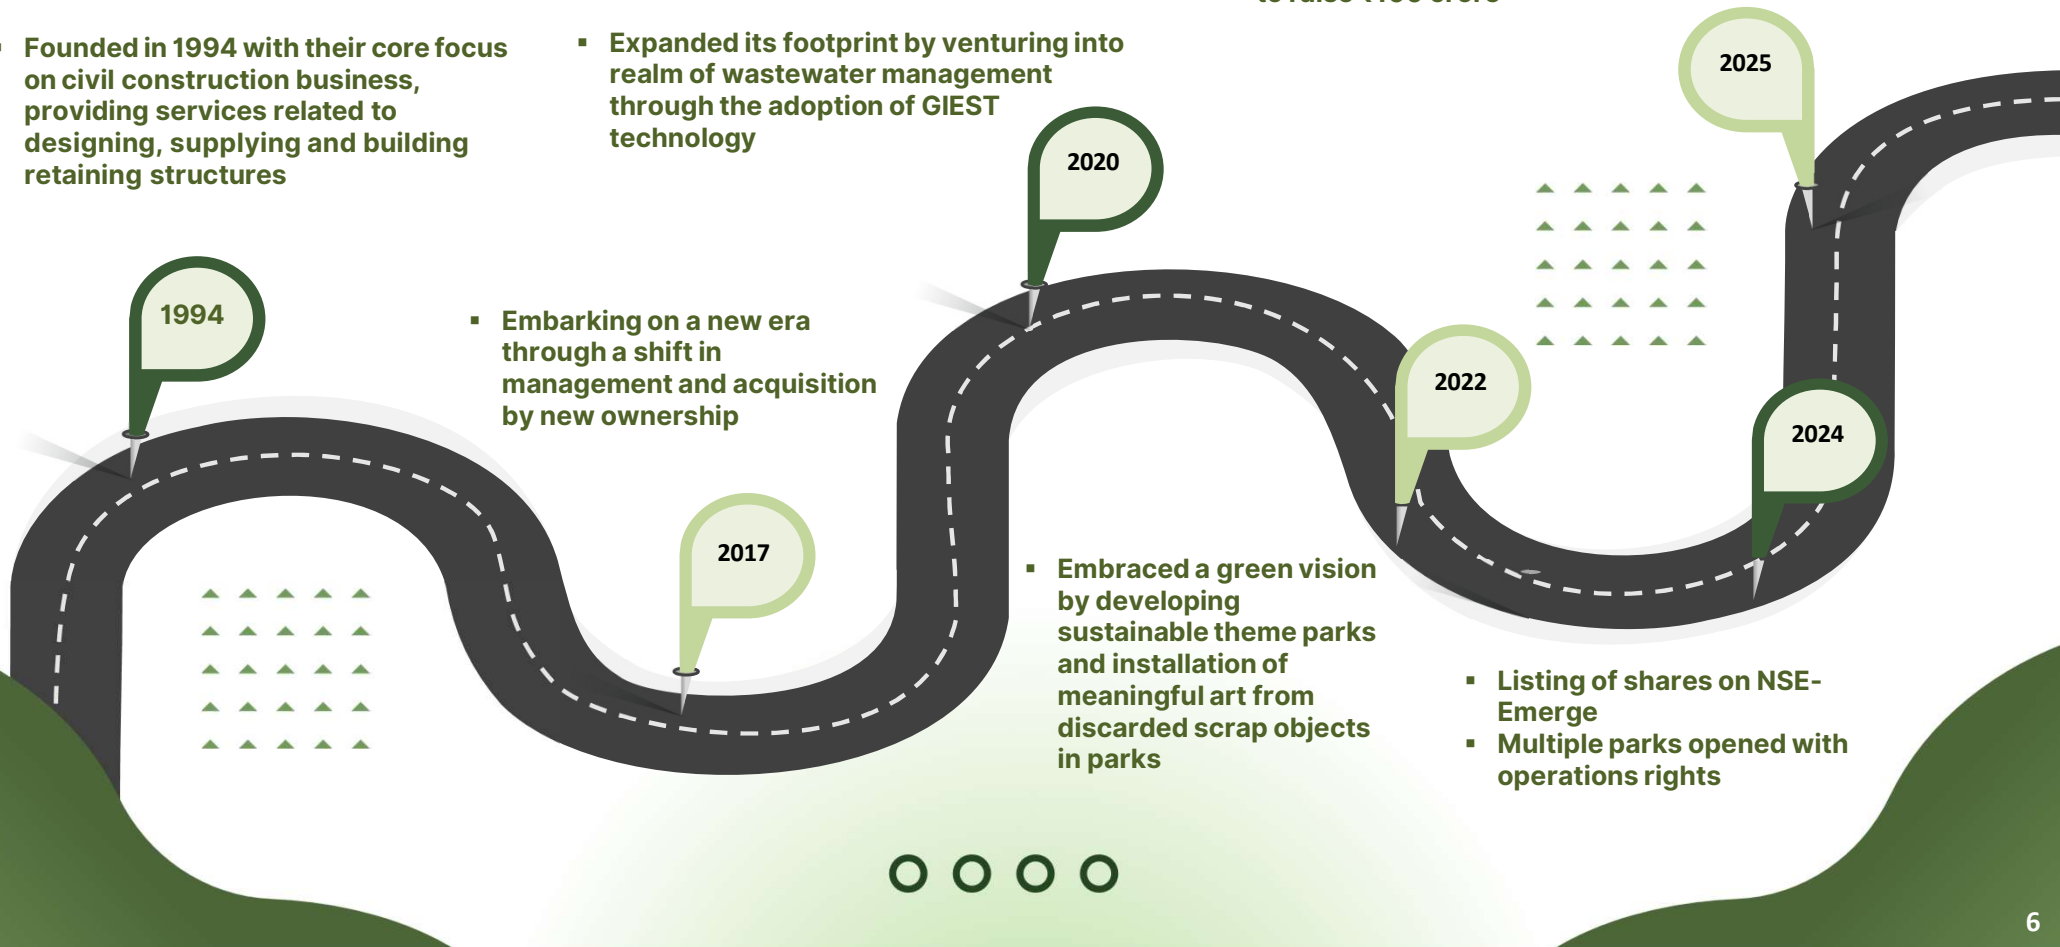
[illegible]

▪ Founded in 1994 with their core focus on civil construction business, providing services related to designing, supplying and building retaining structures

▪ Expanded its footprint by venturing into realm of wastewater management through the adoption of GIEST technology

2025

2020

1994

▪ Embarking on a new era through a shift in management and acquisition by new ownership

2022

2024

2017

▪ Embraced a green vision by developing sustainable theme parks and installation of meaningful art from discarded scrap objects in parks

▪ Listing of shares on NSE-Emerge
▪ Multiple parks opened with operations rights

6